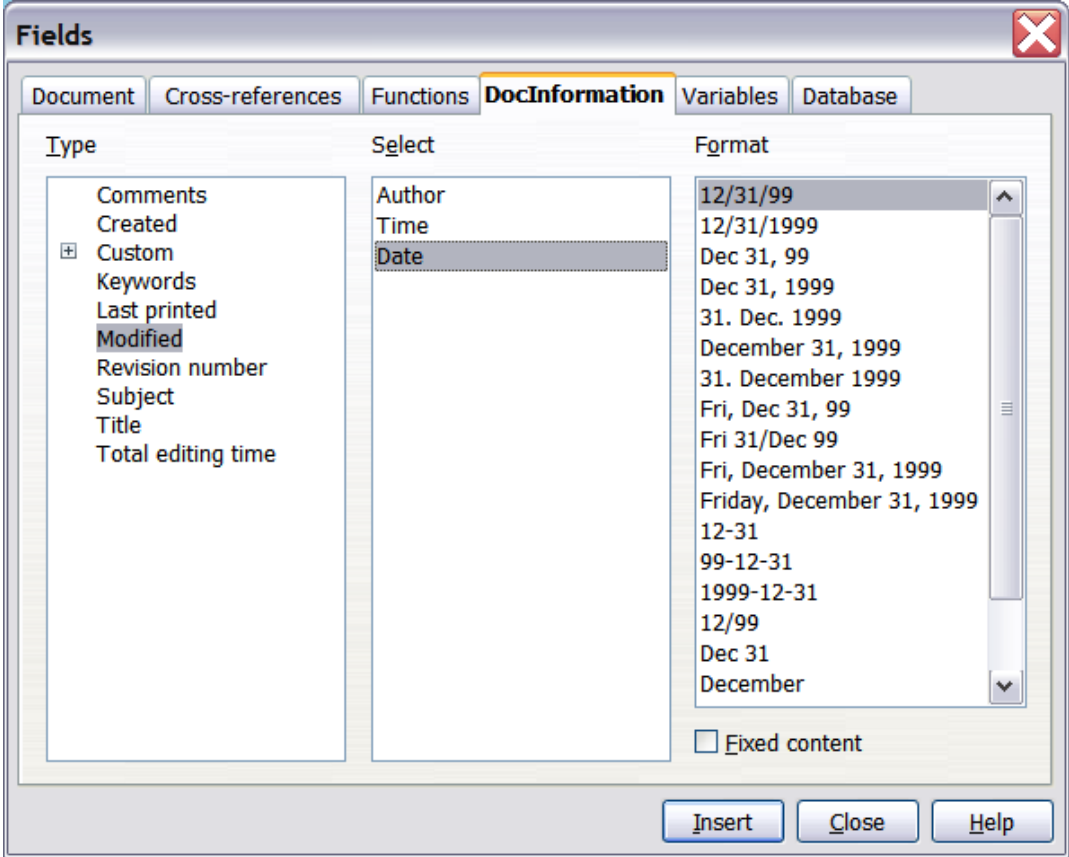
Fields

Document | Cross-references | Functions | DocInformation | Variables | Database

Type

Comments
Created
Custom
Keywords
Last printed
Modified
Revision number
Subject
Title
Total editing time

Select

Author
Time
Date

Format

12/31/99
12/31/1999
Dec 31, 99
Dec 31, 1999
31. Dec. 1999
December 31, 1999
31. December 1999
Fri, Dec 31, 99
Fri 31/Dec 99
Fri, December 31, 1999
Friday, December 31, 1999
12-31
99-12-31
1999-12-31
12/99
Dec 31
December

Fixed content

Insert | Close | Help